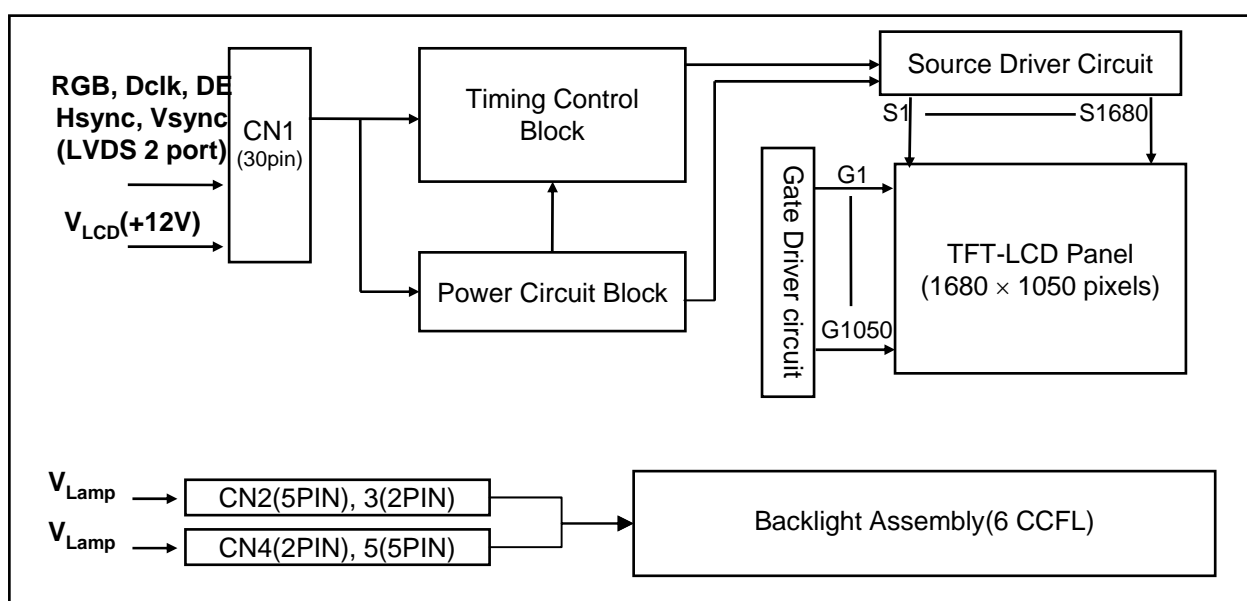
RGB, Dclk, DE
Hsync, Vsync
(LVDS 2 port)

$V_{LCD}$(+12V)

CN1
(30pin)

Timing Control Block

Power Circuit Block

Source Driver Circuit

S1

S1680

Gate Driver circuit

G1

G1050

TFT-LCD Panel
(1680 $\times$ 1050 pixels)

$V_{Lamp}$

CN2(5PIN), 3(2PIN)

$V_{Lamp}$

CN4(2PIN), 5(5PIN)

Backlight Assembly(6 CCFL)